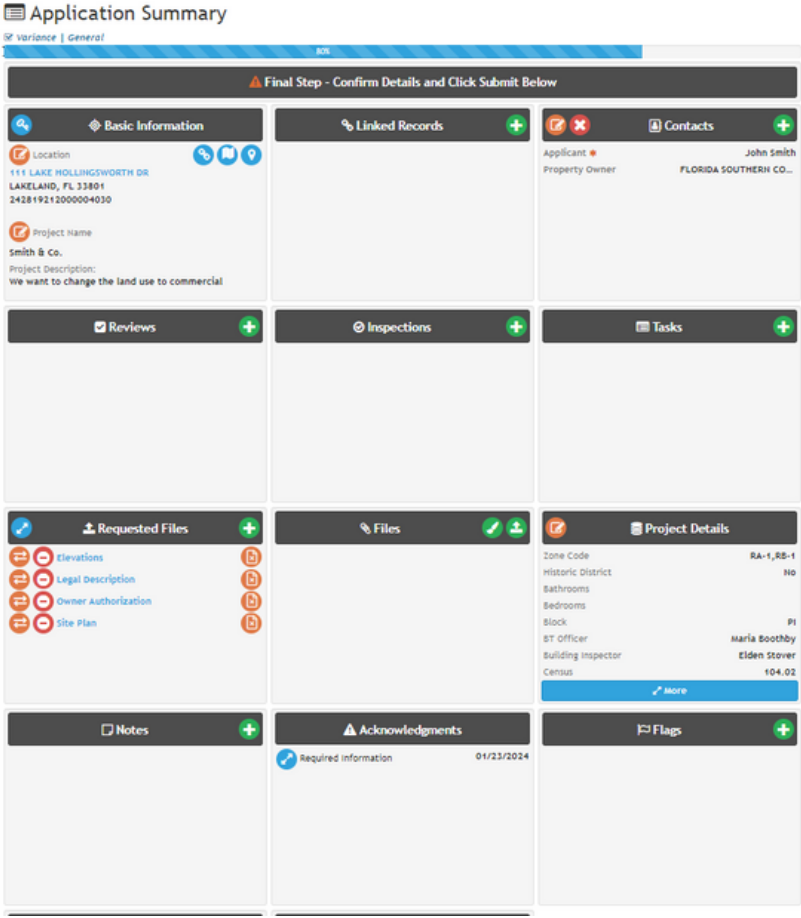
Application Summary

Variance | General

80%

Final Step - Confirm Details and Click Submit Below

Basic Information

Location

111 LAKE HOLLINGSWORTH DR
LAKELAND, FL 33801
242819212000004030

Project Name

Smith & Co.

Project Description:
We want to change the land use to commercial

Linked Records

Contacts

| | |
|---|---|
| Applicant | John Smith |
| Property Owner | FLORIDA SOUTHERN CO... |

Reviews

Inspections

Tasks

Requested Files

Elevations
Legal Description
Owner Authorization
Site Plan

Files

Project Details

| | |
|---|---|
| Zone Code | RA-1,RB-1 |
| Historic District | No |
| Bathrooms | |
| Bedrooms | |
| Block | PI |
| BT Officer | Maria Boothby |
| Building Inspector | Elden Stover |
| Census | 104.02 |

More

Notes

Acknowledgments

Required Information 01/23/2024

Flags